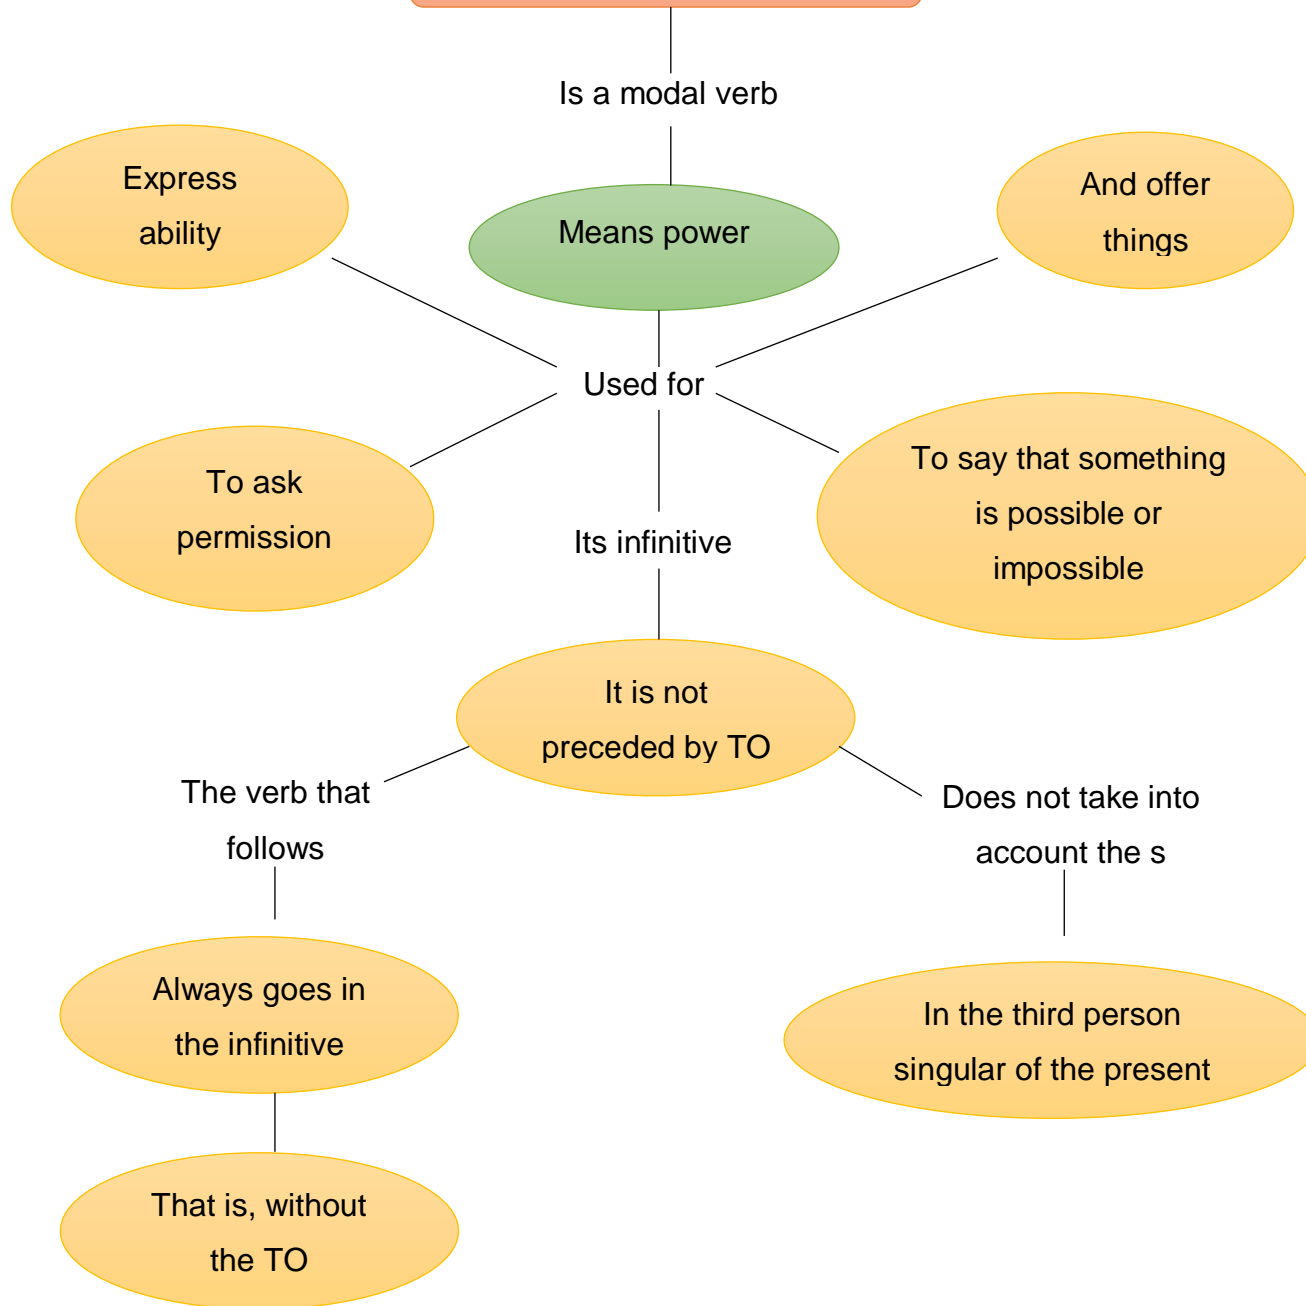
Is a modal verb

Express ability

Means power

And offer things

Used for

To ask permission

Its infinitive

To say that something is possible or impossible

It is not preceded by TO

The verb that follows

Does not take into account the s

Always goes in the infinitive

In the third person singular of the present

That is, without the TO